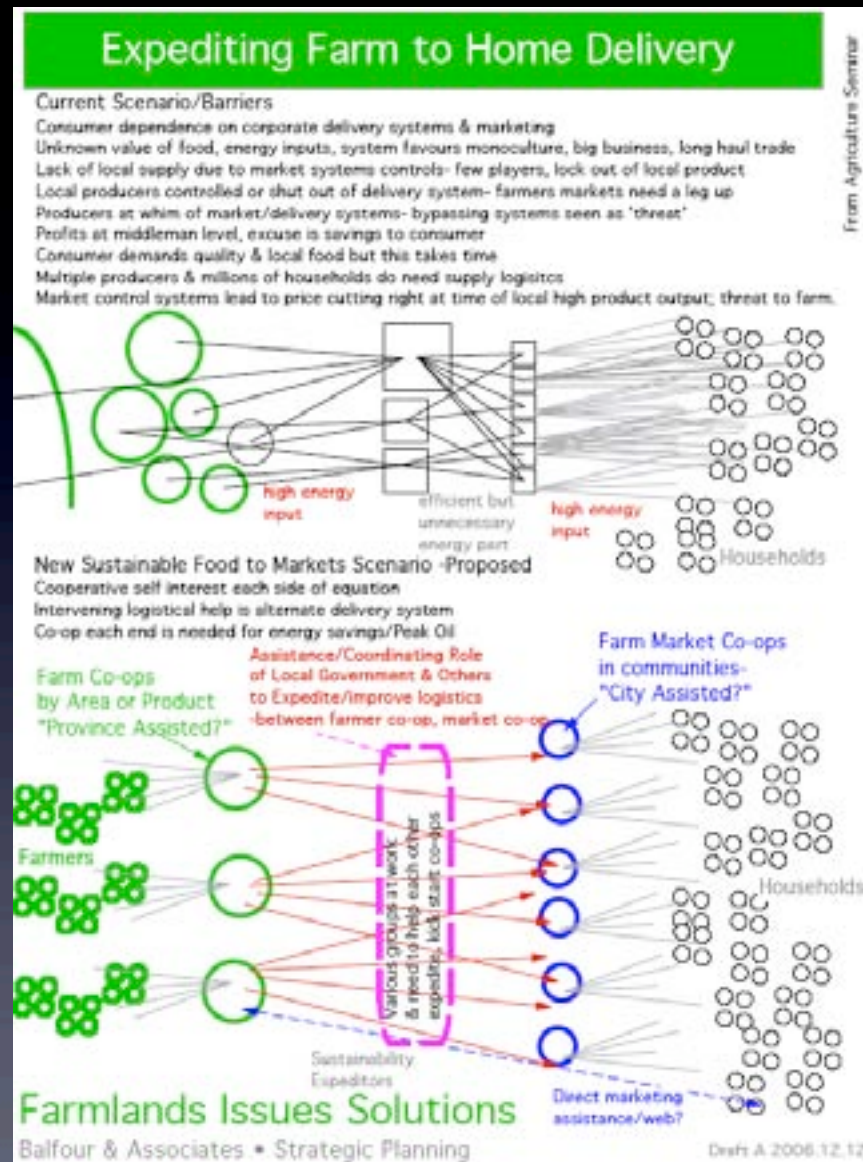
Expediting Farm to Home Delivery

From Agriculture Seminar

Current Scenario/Barriers

Consumer dependence on corporate delivery systems & marketing
Unknown value of food, energy inputs, system favours monoculture, big business, long haul trade
Lack of local supply due to market systems controls- few players, lock out of local product
Local producers controlled or shut out of delivery system- farmers markets need a leg up
Producers at whim of market/delivery systems- bypassing systems seen as "threat"
Profits at middleman level, excuse is savings to consumer
Consumer demands quality & local food but this takes time
Multiple producers & millions of households do need supply logisitcs
Market control systems lead to price cutting right at time of local high product output; threat to farm.

high energy input

efficient but unnecessary energy part

high energy input

Households

New Sustainable Food to Markets Scenario -Proposed
Cooperative self interest each side of equation
Intervening logistical help is alternate delivery system
Co-op each end is needed for energy savings/Peak Oil

Farm Co-ops by Area or Product "Province Assisted?"

Assistance/Coordinating Role of Local Government & Others to Expedite/improve logistics -between farmer co-op, market co-op

Farm Market Co-ops in communities- "City Assisted?"

Farmers

Various groups at work & need to help each other expedite, kick start co-ops

Households

Sustainability Expeditors

Direct marketing assistance/web?

Farmlands Issues Solutions

Balfour & Associates • Strategic Planning

Draft A 2006.12.12